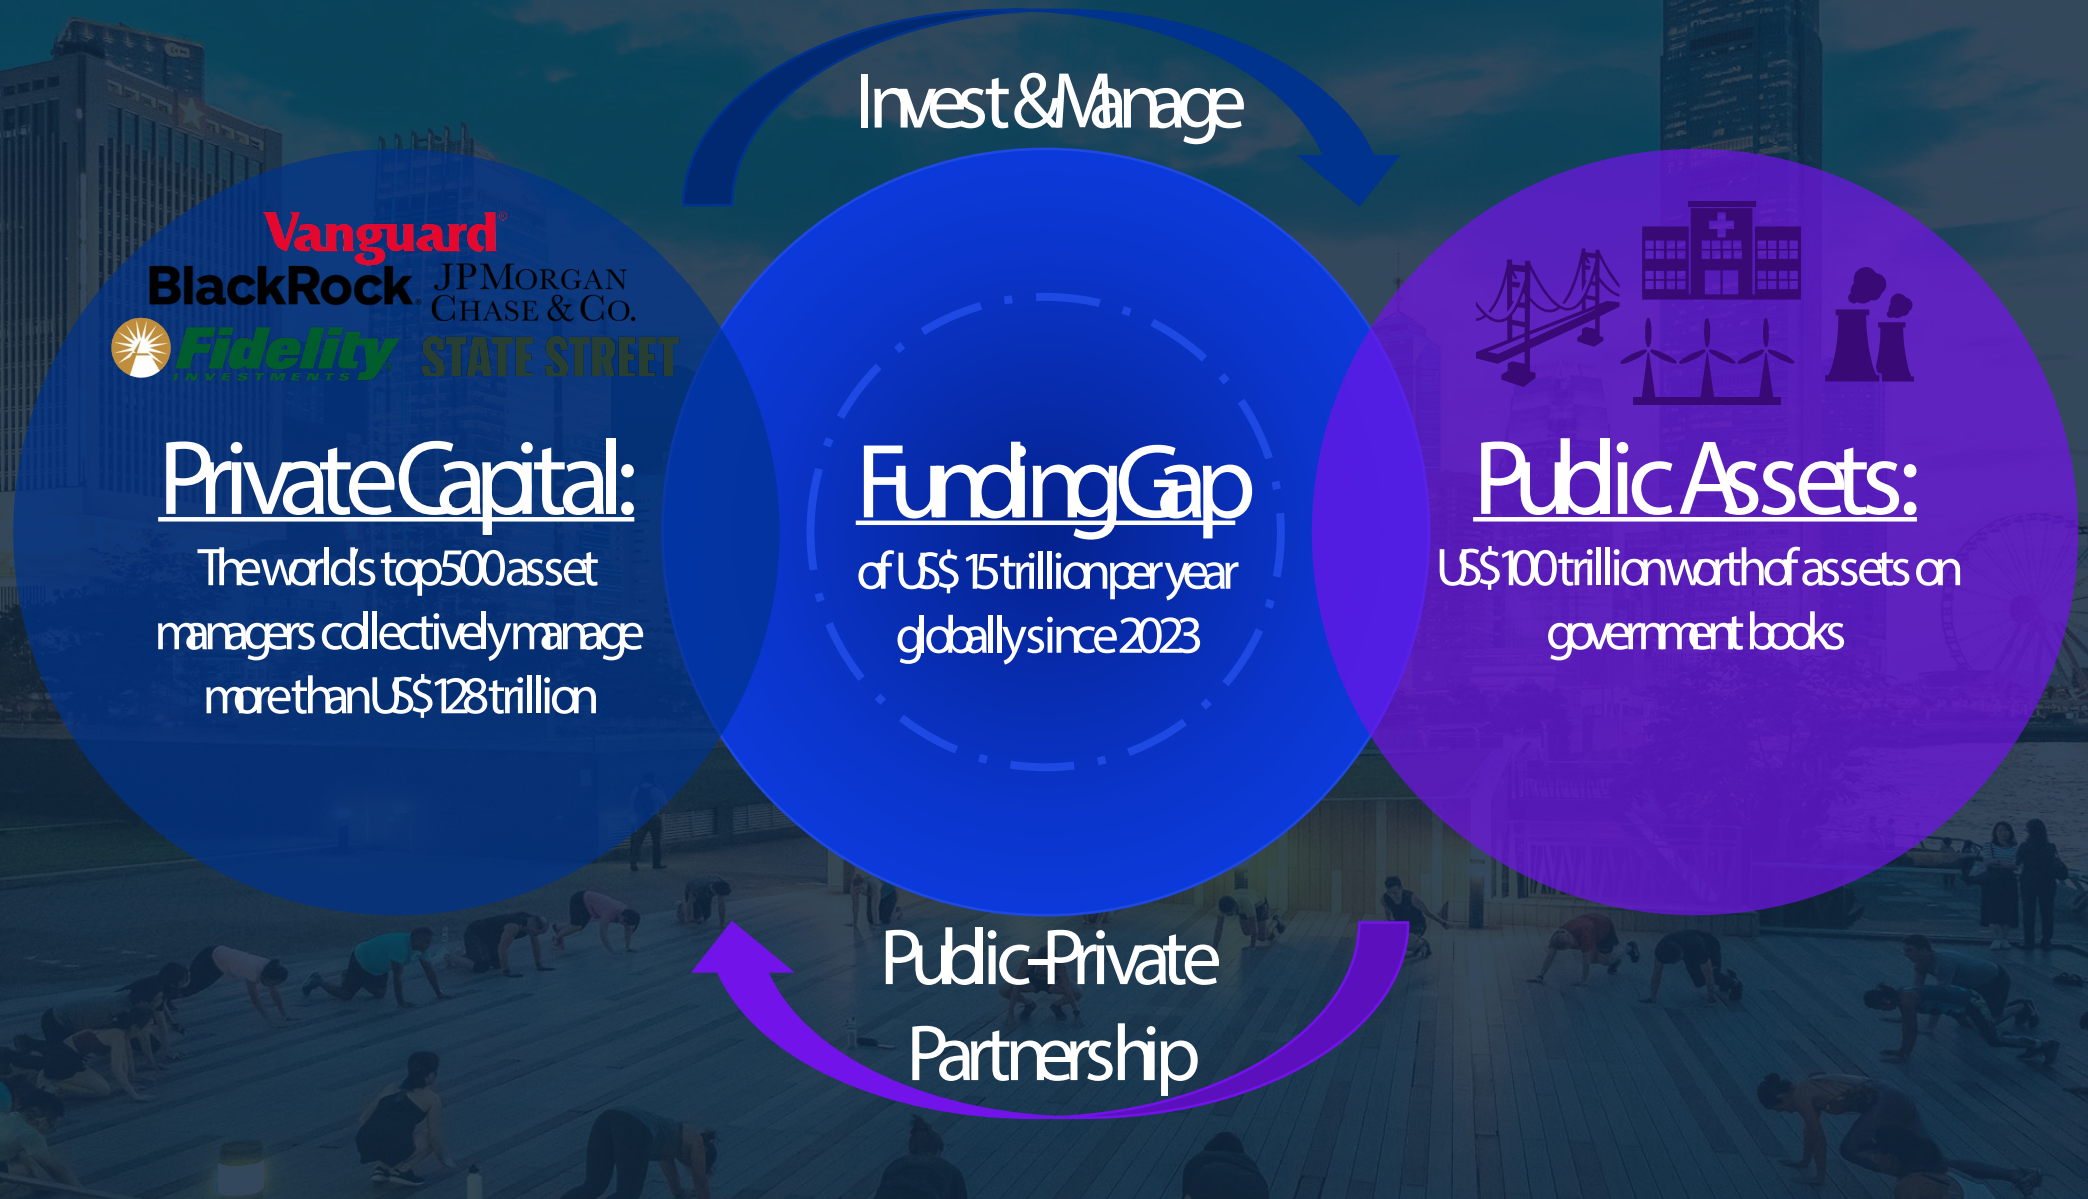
Invest & Manage

Vanguard

BlackRock

JPMorgan Chase & Co.

Fidelity Investments

State Street

Private Capital:

The world's top 500 asset managers collectively manage more than US$ 128 trillion

Funding Gap

of US$ 15 trillion per year globally since 2023

Public Assets:

US$ 100 trillion worth of assets on government books

Public-Private Partnership